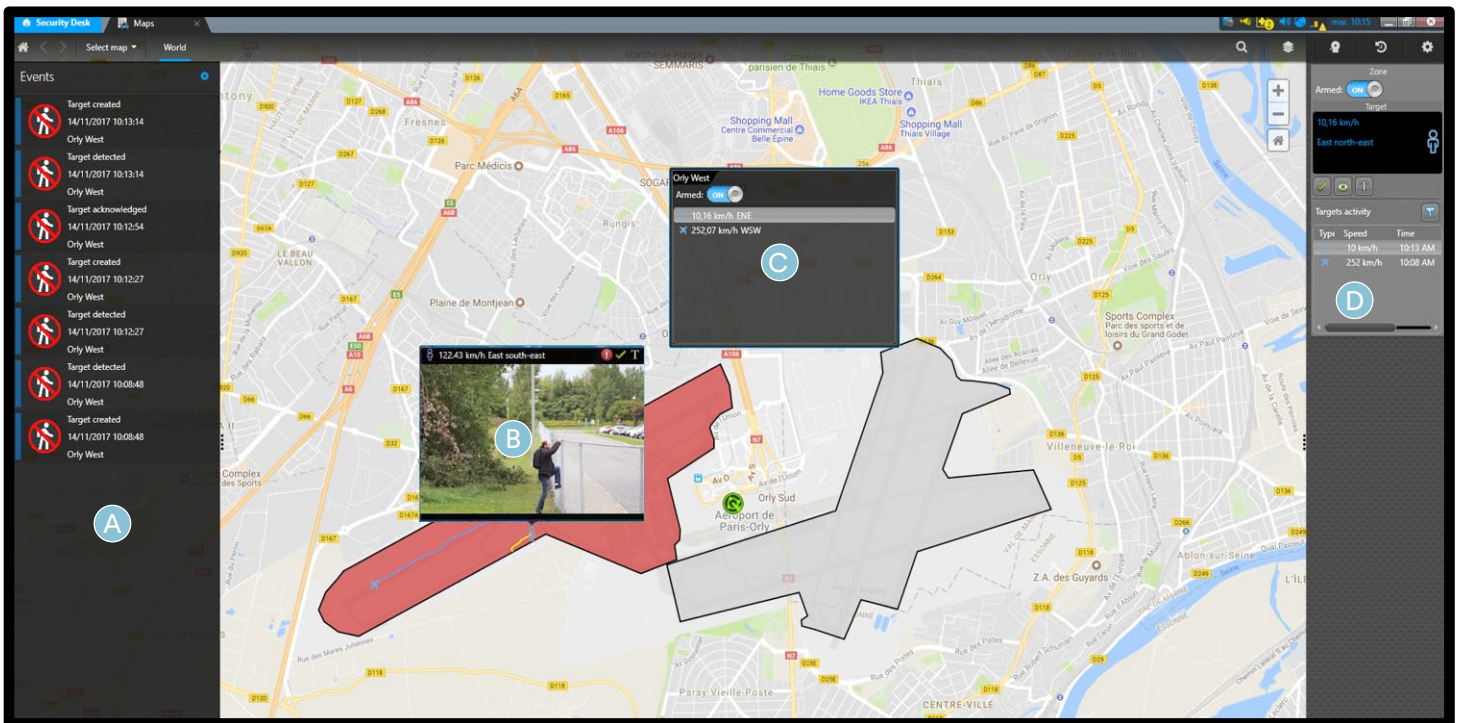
Security Desk Maps

mar. 10:15

Select map World

Events

Target created
14/11/2017 10:13:14
Orly West

Target detected
14/11/2017 10:13:14
Orly West

Target acknowledged
14/11/2017 10:12:54
Orly West

Target created
14/11/2017 10:12:27
Orly West

Target detected
14/11/2017 10:12:27
Orly West

Target detected
14/11/2017 10:08:48
Orly West

Target created
14/11/2017 10:08:48
Orly West

A

Orly West
Armed: ON
10,16 km/h ENE
252,07 km/h WSW

C

122.43 km/h East south-east

B

Zone
Armed: ON
Target
10,16 km/h
East north-east

Targets activity

| Type | Speed | Time |
|---|---|---|
| | 10 km/h | 10:13 AM |
| | 252 km/h | 10:08 AM |

D

Marché de Rungis SEMMARIS
parisien de Thiais
Thiais
Home Goods Store IKEA Thiais
Shopping Mall Centre Commercial Belle Épine
Shopping Mall Thiais Village
Fresnes
Parc Médicis
SOGARIS
Rungis
LE BEAU VALLON
Plaine de Montjean
Orly
Sports Complex Parc des sports et de loisirs du Grand Godet
Villeneuve-le-Roi
Orly Sud
Aéroport de Paris-Orly
Complex des Sports
Z.A. des Guyards
Ablon-sur-Seine
Paray-Vieille-Poste
CENTRE-VILLE